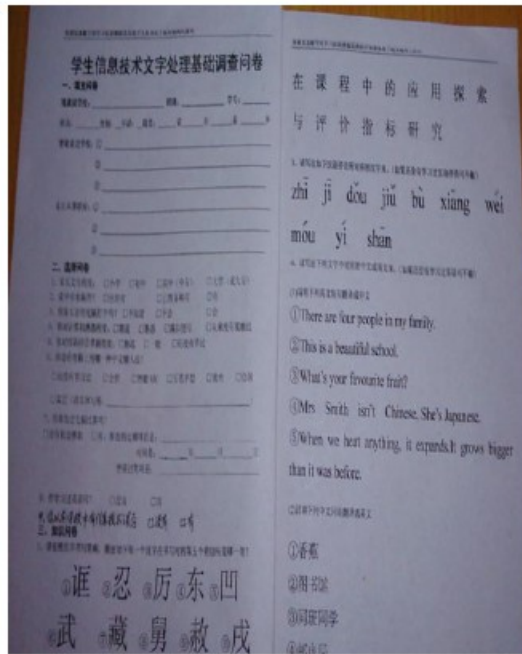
学生信息技术文字处理基础调查问卷

一、填空问卷

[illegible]

二、选择问卷

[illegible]

三、填空问卷

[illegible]

①诓 ②忍 ③厉 ④东 ⑤凹
武 ⑦藏 ⑧舅 ⑨赦 ⑩戍

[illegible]

在课程中的应用探索与评价指标研究

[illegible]

zhī jǐ dǒu jiǔ bù xiāng wéi móu yí shān

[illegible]

①There are four people in my family.
②This is a beautiful school.
③What's your favourite fruit?
④Mrs. Smith isn't Chinese. She's Japanese.
⑤When we heat anything, it expands.It grows bigger than it was before.

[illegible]

①香蕉
②雨书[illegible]
③同座同学
④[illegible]